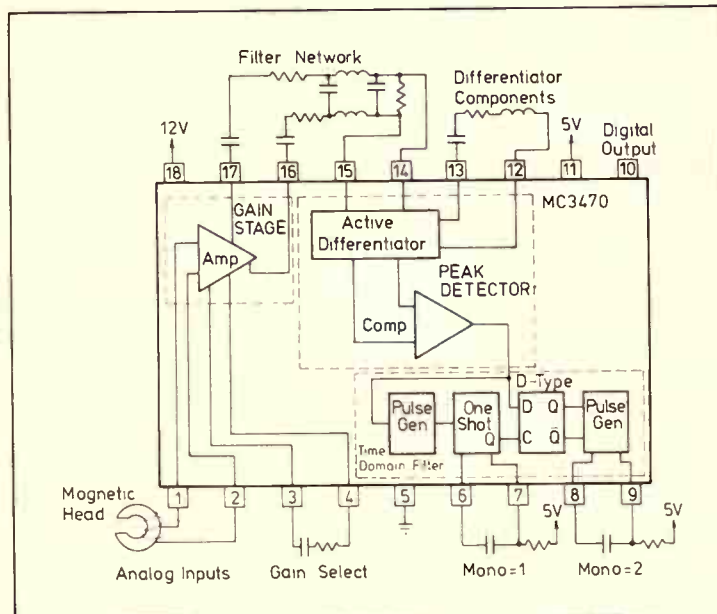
Filter Network

Differentiator Components

12V

5V

Digital Output

18 17 16 15 14 13 12 11 10

MC3470

GAIN STAGE

Amp

Active Differentiator

PEAK DETECTOR

Comp

D-Type

Pulse Gen

One Shot

Q

D Q

C $\bar{Q}$

Pulse Gen

Time Domain Filter

Magnetic Head

1 2 3 4 5 6 7 8 9

5V

5V

Analog Inputs

Gain Select

Mono=1

Mono=2